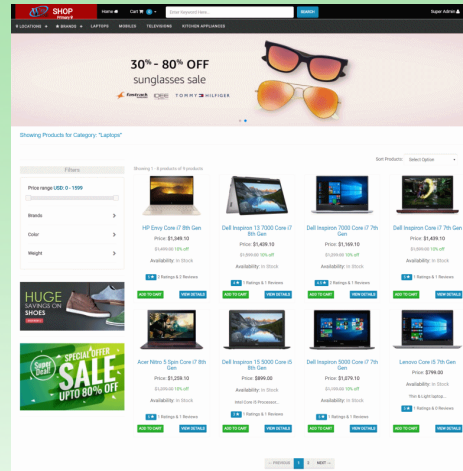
SHOP Primary

Home Cart 0 Enter Keyword Here... SEARCH Super Admin

LOCATIONS BRANDS LAPTOPS MOBILES TELEVISIONS KITCHEN APPLIANCES

30% - 80% OFF
sunglasses sale
Fastrack TOMMY HILFIGER

Showing Products for Category: "Laptops"

Sort Products: Select Option

Filters
Price range USD: 0 - 1598

Brands
Color
Weight

HUGE SAVINGS ON SHOES

Special Offer Super Deal SALE UPTO 80% OFF

Showing 1 - 8 products of 9 products

HP Envy Core i7 8th Gen
Price: $1,349.10
$1,499.00 10% off
Availability: In Stock
Ratings & Reviews
ADD TO CART VIEW DETAILS

Dell Inspiron 13 7000 Core i7 8th Gen
Price: $1,409.10
$1,566.00 10% off
Availability: In Stock
1 Ratings & 1 Reviews
ADD TO CART VIEW DETAILS

Dell Inspiron 7000 Core i7 7th Gen
Price: $1,169.10
$1,299.00 10% off
Availability: In Stock
1 Ratings & 1 Reviews
ADD TO CART VIEW DETAILS

Dell Inspiron Core i7 7th Gen
Price: $1,439.10
$1,599.00 10% off
Availability: In Stock
1 Ratings & 1 Reviews
ADD TO CART VIEW DETAILS

Acer Nitro 5 Spin Core i7 8th Gen
Price: $1,259.10
$1,399.00 10% off
Availability: In Stock
1 Ratings & 1 Reviews
ADD TO CART VIEW DETAILS

Dell Inspiron 15 5000 Core i5 8th Gen
Price: $899.00
Intel Core i5 Processor...
Availability: In Stock
1 Ratings & 1 Reviews
ADD TO CART VIEW DETAILS

Dell Inspiron 5000 Core i7 7th Gen
Price: $1,079.10
$1,199.00 10% off
Availability: In Stock
1 Ratings & 1 Reviews
ADD TO CART VIEW DETAILS

Lenovo Core i5 7th Gen
Price: $799.00
Thin & Light laptop...
Availability: In Stock
1 Ratings & 0 Reviews
ADD TO CART VIEW DETAILS

← PREVIOUS 1 2 NEXT →